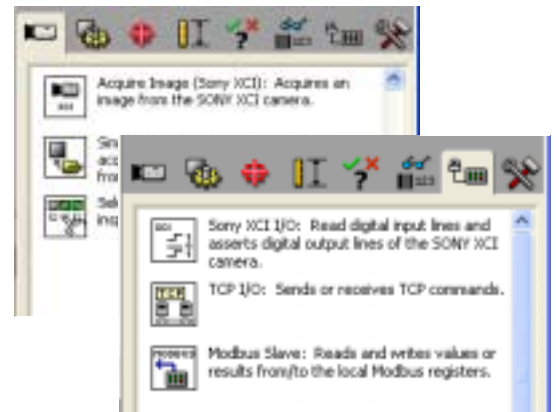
Acquire Image (Sony XCI): Acquires an image from the SONY XCI camera.

Sin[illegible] acq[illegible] fro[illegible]

Sel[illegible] insp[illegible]

Sony XCI I/O: Read digital input lines and asserts digital output lines of the SONY XCI camera.

TCP I/O: Sends or receives TCP commands.

Modbus Slave: Reads and writes values or results from/to the local Modbus registers.